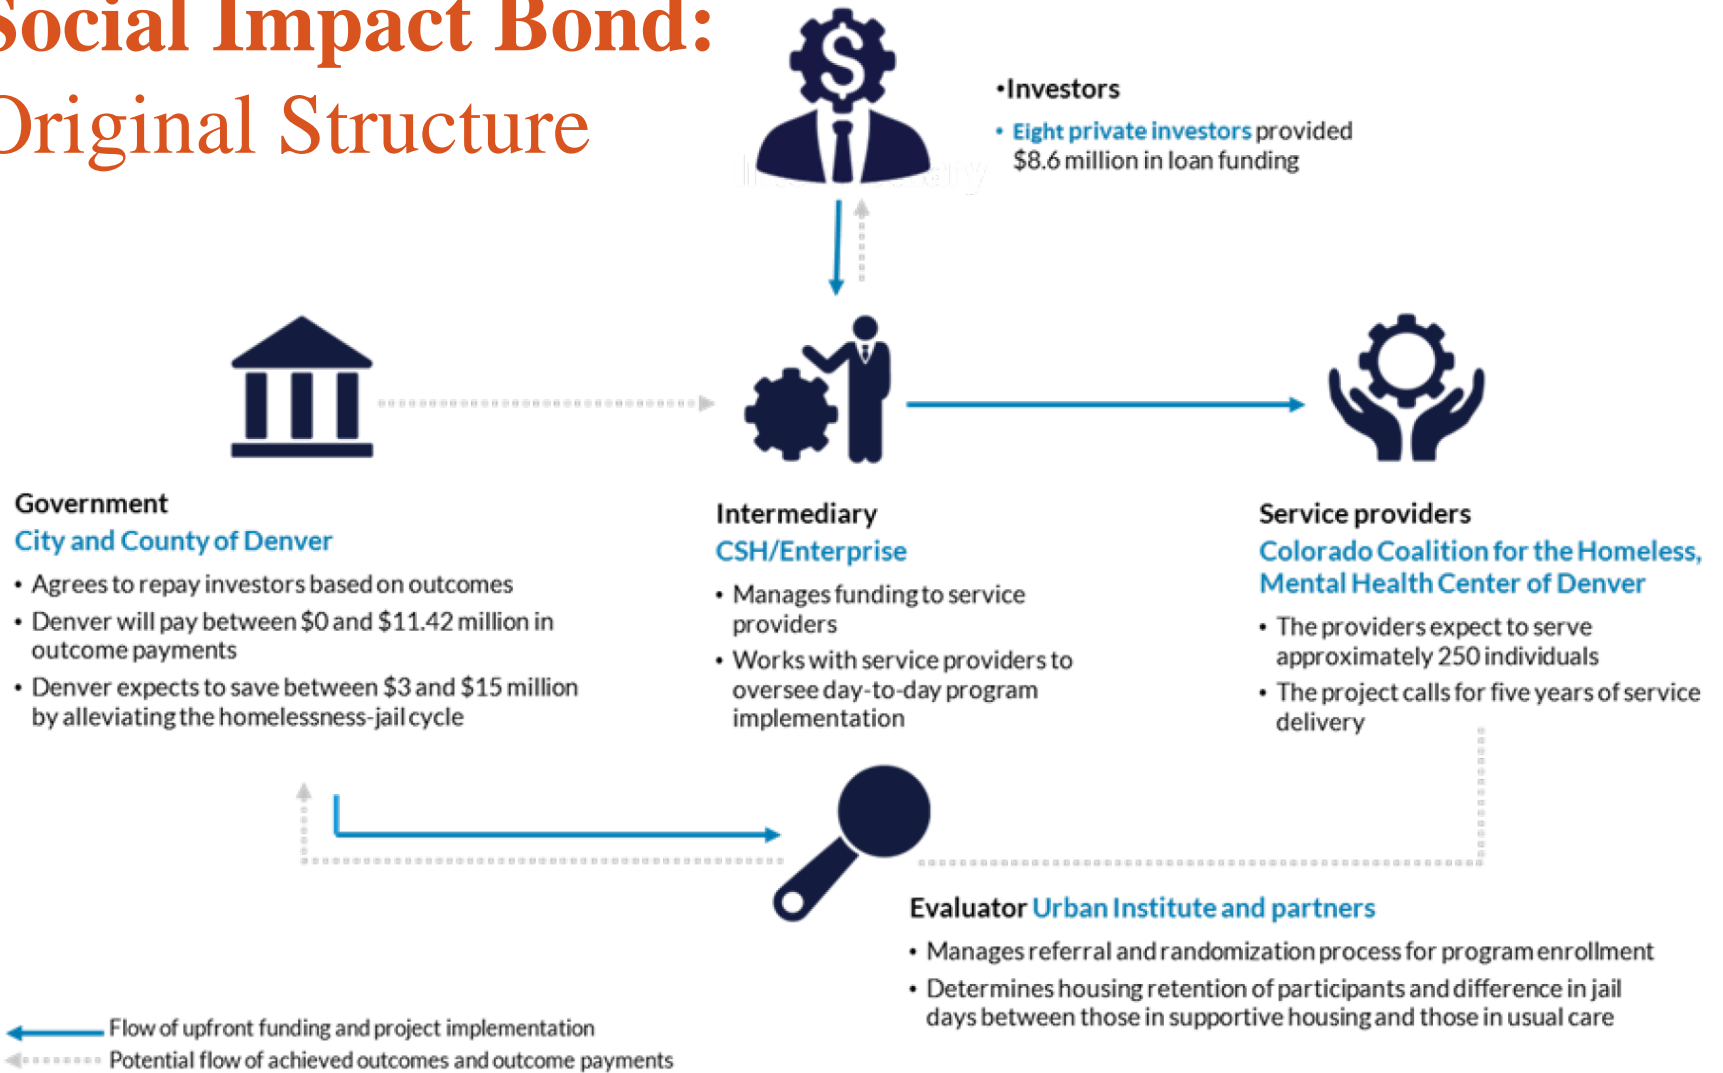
Social Impact Bond:
Original Structure

•Investors
• Eight private investors provided $8.6 million in loan funding

Government
City and County of Denver
• Agrees to repay investors based on outcomes
• Denver will pay between $0 and $11.42 million in outcome payments
• Denver expects to save between $3 and $15 million by alleviating the homelessness-jail cycle

Intermediary
CSH/Enterprise
• Manages funding to service providers
• Works with service providers to oversee day-to-day program implementation

Service providers
Colorado Coalition for the Homeless, Mental Health Center of Denver
• The providers expect to serve approximately 250 individuals
• The project calls for five years of service delivery

Evaluator Urban Institute and partners
• Manages referral and randomization process for program enrollment
• Determines housing retention of participants and difference in jail days between those in supportive housing and those in usual care

Flow of upfront funding and project implementation
Potential flow of achieved outcomes and outcome payments